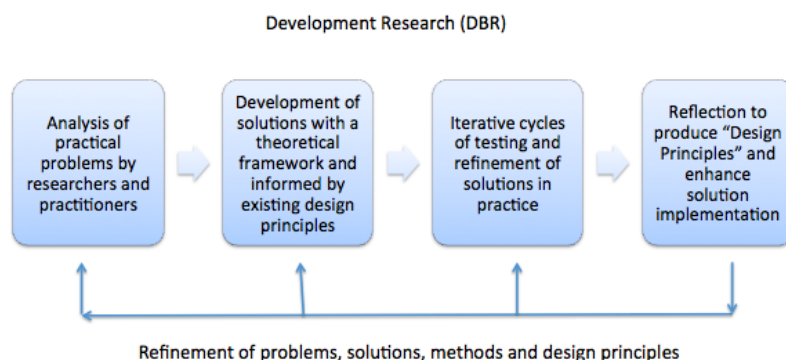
Development Research (DBR)

Analysis of practical problems by researchers and practitioners

Development of solutions with a theoretical framework and informed by existing design principles

Iterative cycles of testing and refinement of solutions in practice

Reflection to produce "Design Principles" and enhance solution implementation

Refinement of problems, solutions, methods and design principles